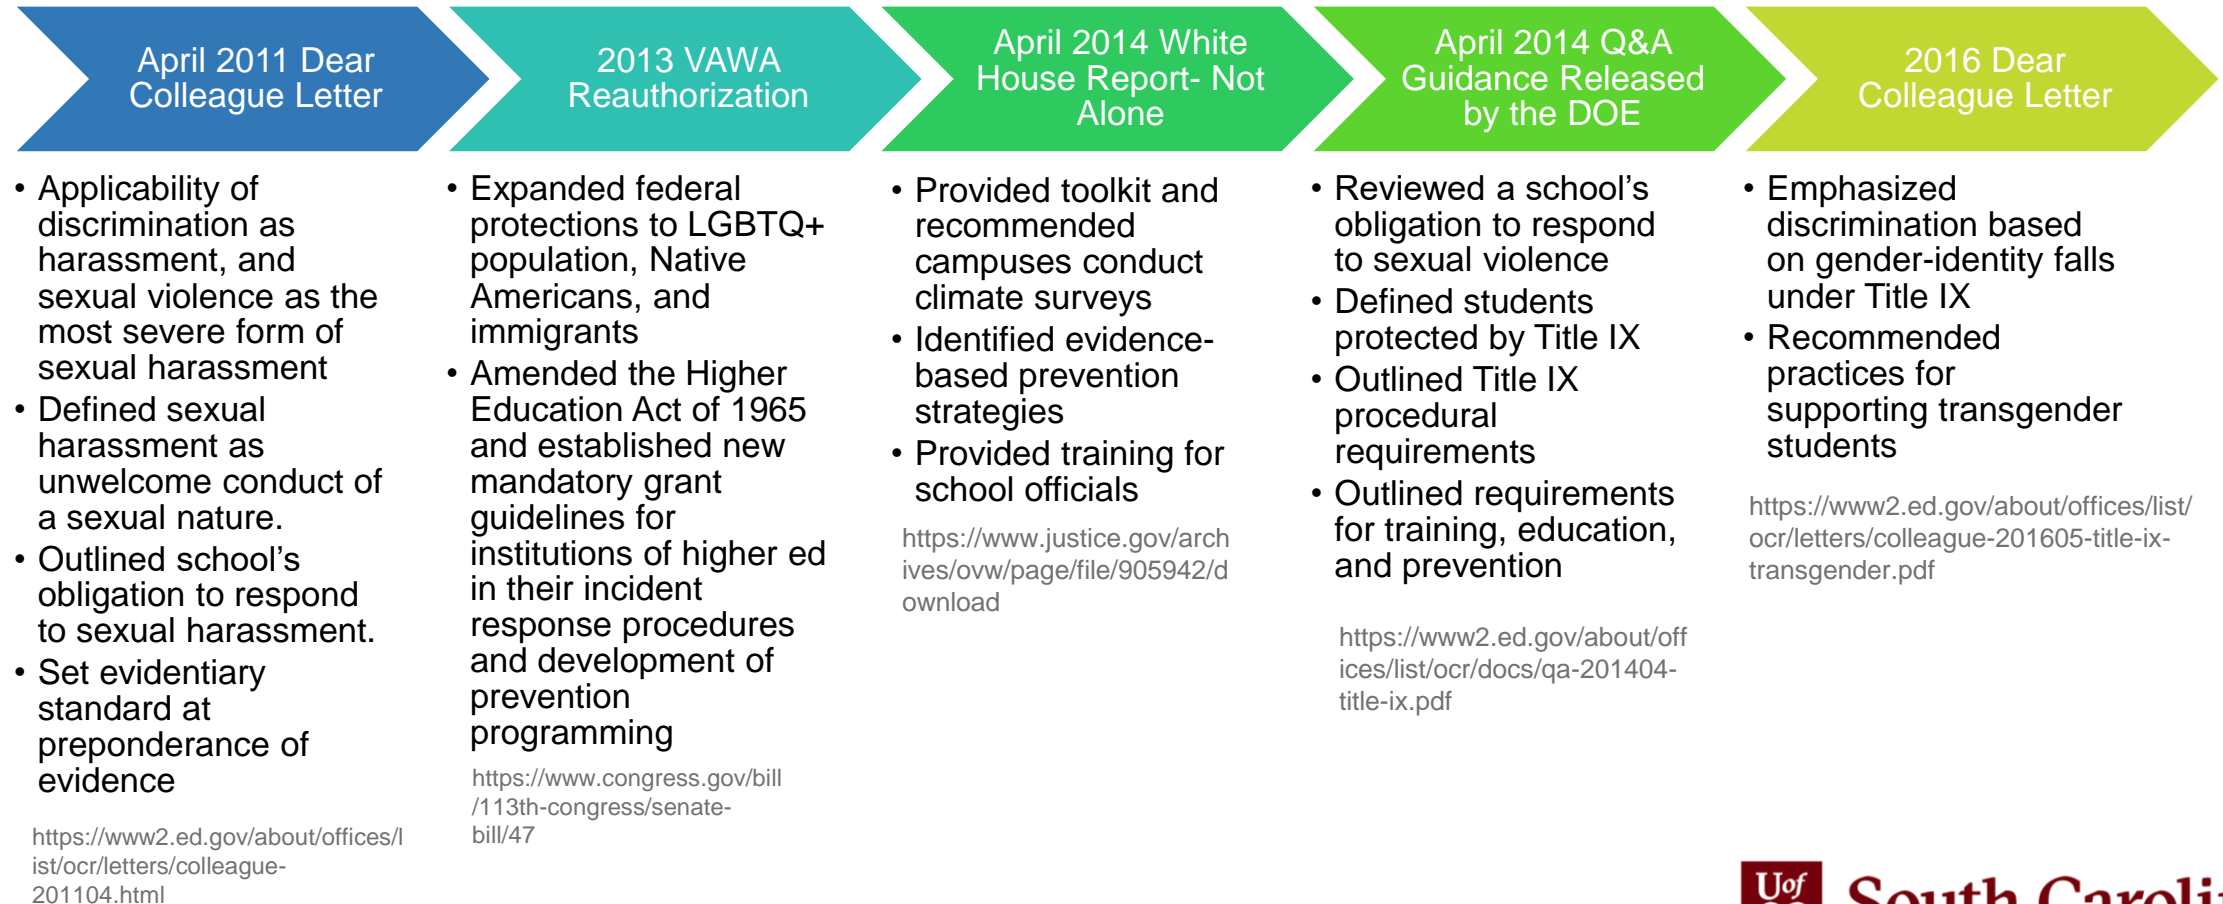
April 2011 Dear Colleague Letter

- Applicability of discrimination as harassment, and sexual violence as the most severe form of sexual harassment
- Defined sexual harassment as unwelcome conduct of a sexual nature.
- Outlined school's obligation to respond to sexual harassment.
- Set evidentiary standard at preponderance of evidence

https://www2.ed.gov/about/offices/list/ocr/letters/colleague-201104.html

2013 VAWA Reauthorization

- Expanded federal protections to LGBTQ+ population, Native Americans, and immigrants
- Amended the Higher Education Act of 1965 and established new mandatory grant guidelines for institutions of higher ed in their incident response procedures and development of prevention programming

https://www.congress.gov/bill/113th-congress/senate-bill/47

April 2014 White House Report- Not Alone

- Provided toolkit and recommended campuses conduct climate surveys
- Identified evidence-based prevention strategies
- Provided training for school officials

https://www.justice.gov/archives/ovw/page/file/905942/download

April 2014 Q&A Guidance Released by the DOE

- Reviewed a school's obligation to respond to sexual violence
- Defined students protected by Title IX
- Outlined Title IX procedural requirements
- Outlined requirements for training, education, and prevention

https://www2.ed.gov/about/offices/list/ocr/docs/qa-201404-title-ix.pdf

2016 Dear Colleague Letter

- Emphasized discrimination based on gender-identity falls under Title IX
- Recommended practices for supporting transgender students

https://www2.ed.gov/about/offices/list/ocr/letters/colleague-201605-title-ix-transgender.pdf

UofSC South Caroli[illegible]